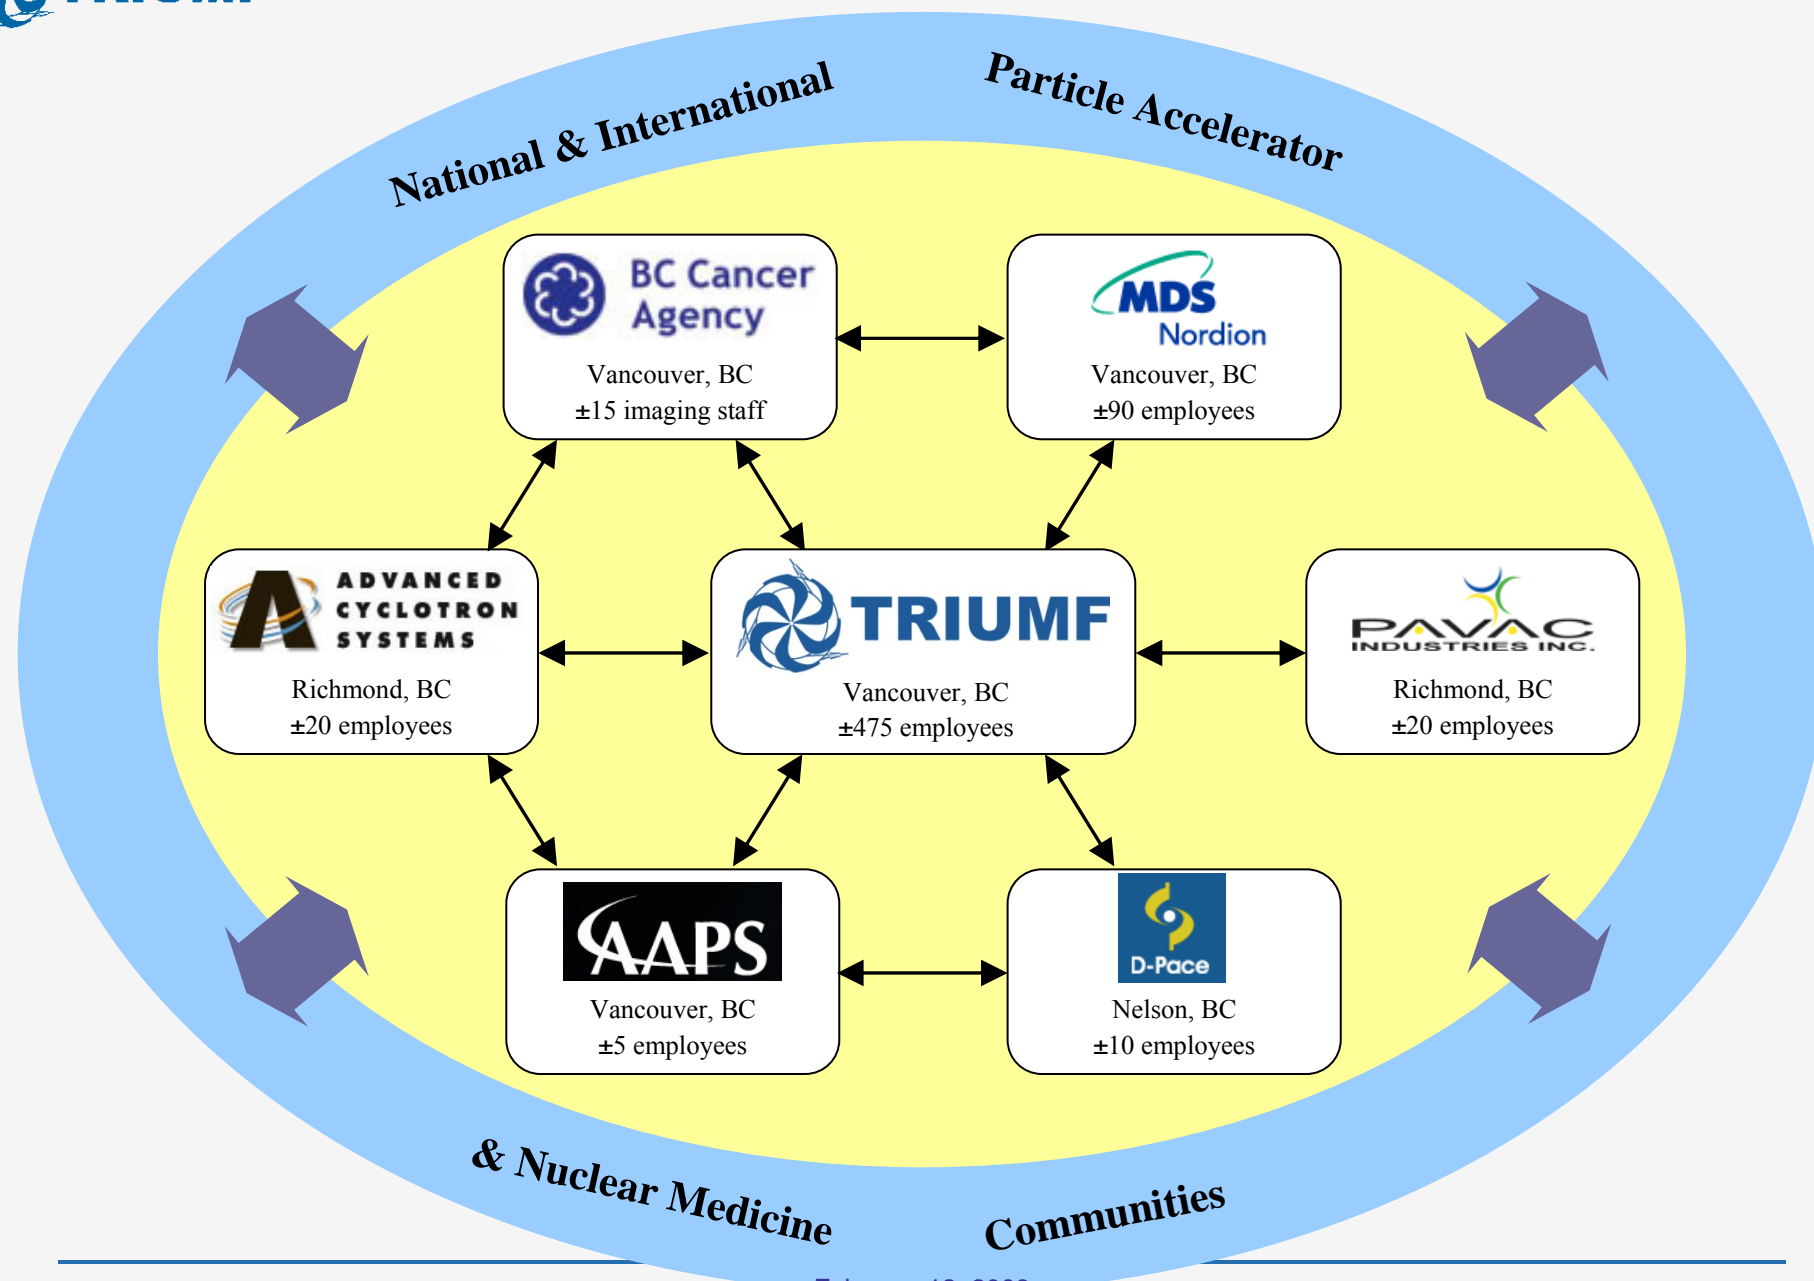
National & International

Particle Accelerator

BC Cancer Agency
Vancouver, BC
±15 imaging staff

MDS Nordion
Vancouver, BC
±90 employees

ADVANCED CYCLOTRON SYSTEMS
Richmond, BC
±20 employees

TRIUMF
Vancouver, BC
±475 employees

PAVAC INDUSTRIES INC.
Richmond, BC
±20 employees

AAPS
Vancouver, BC
±5 employees

D-Pace
Nelson, BC
±10 employees

& Nuclear Medicine

Communities